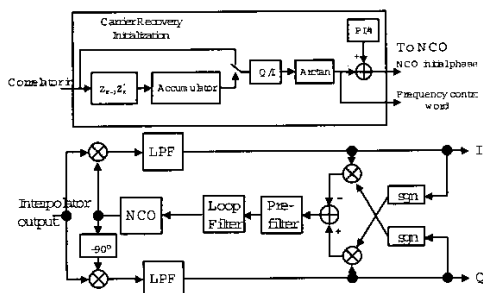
Carrier Recovery Initialization

Correlator

$Z_{k-1}Z_k^*$

Accumulator

Q/I

Arctan

PI/4

To NCO

NCO initial phase

Frequency control word

LPF

I

Interpolator output

NCO

Loop Filter

Pre-filter

sgn

-90°

LPF

sgn

Q

-

+